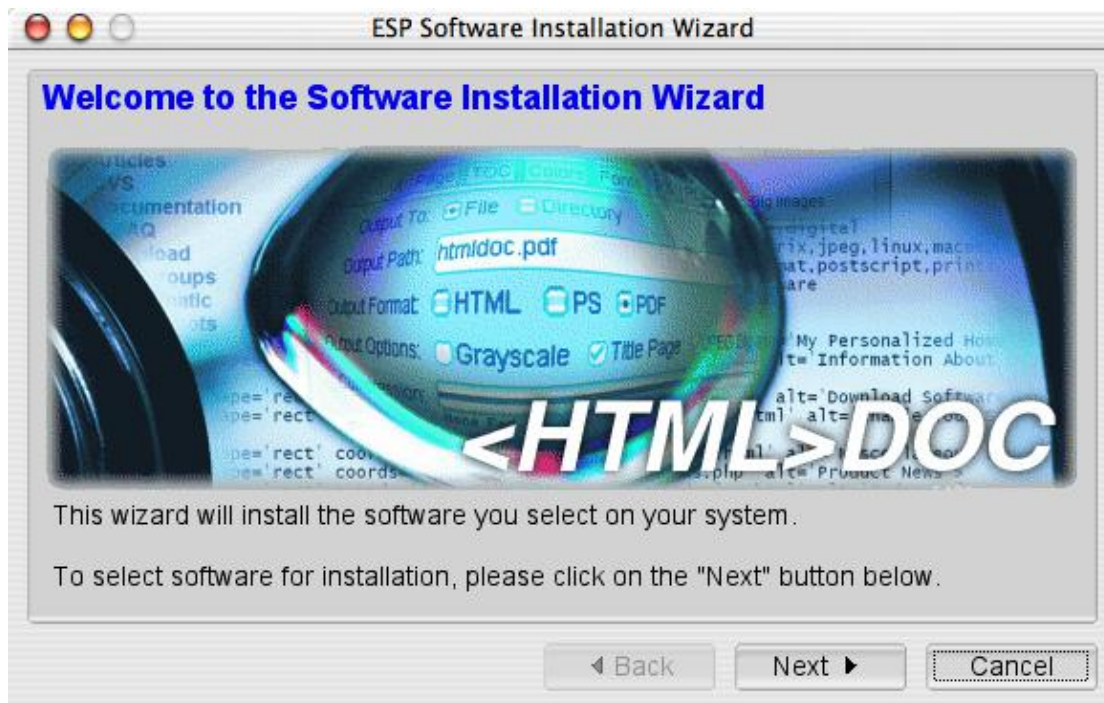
ESP Software Installation Wizard

Welcome to the Software Installation Wizard

Articles
VS
ocumentation
AQ
load
oups
ntic
ts

TOC Colors
Output To: File Directory
Output Path: htmldoc.pdf
Output Format: HTML PS PDF
Output Options: Grayscale Title Page

rix,jpeg,linux,mac
mat,postscript,prin
are

'My Personalized Ho
alt='Information About
alt='Download Softwa
pe='re
pe='rect
pe='rect' coo
pe='rect' coords
.php' alt='Product News'

<HTML>DOC

This wizard will install the software you select on your system.

To select software for installation, please click on the "Next" button below.

◂ Back Next ▸ Cancel